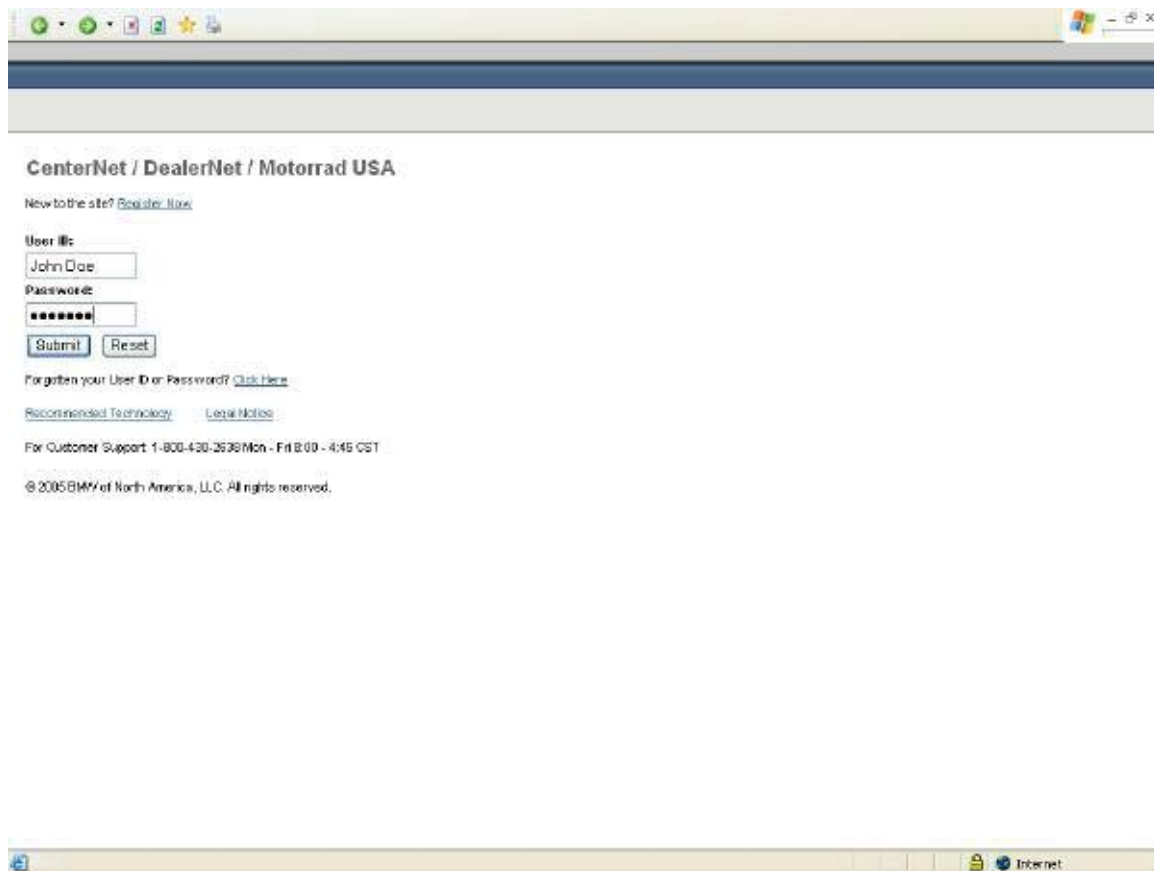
CenterNet / DealerNet / Motorrad USA

New to the site? Register Now

User ID:

John Doe

Password:

••••••••

Submit Reset

Forgotten your User ID or Password? Click Here

Recommended Technology Legal Notice

For Customer Support 1-800-430-2638 Mon - Fri 8:00 - 4:45 CST

© 2005 BMW of North America, LLC. All rights reserved.

Internet